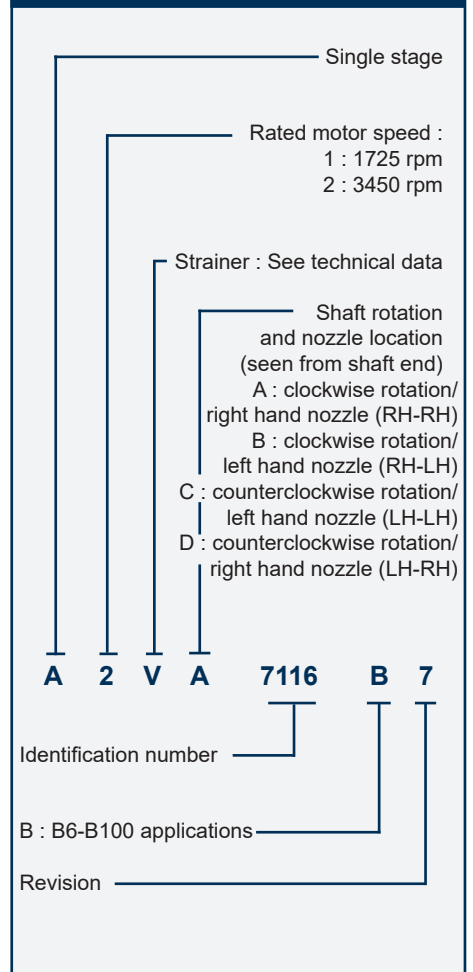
Single stage

Rated motor speed :
1 : 1725 rpm
2 : 3450 rpm

Strainer : See technical data

Shaft rotation
and nozzle location
(seen from shaft end)
A : clockwise rotation/
right hand nozzle (RH-RH)
B : clockwise rotation/
left hand nozzle (RH-LH)
C : counterclockwise rotation/
left hand nozzle (LH-LH)
D : counterclockwise rotation/
right hand nozzle (LH-RH)

A 2 V A 7116 B 7

Identification number

B : B6-B100 applications

Revision